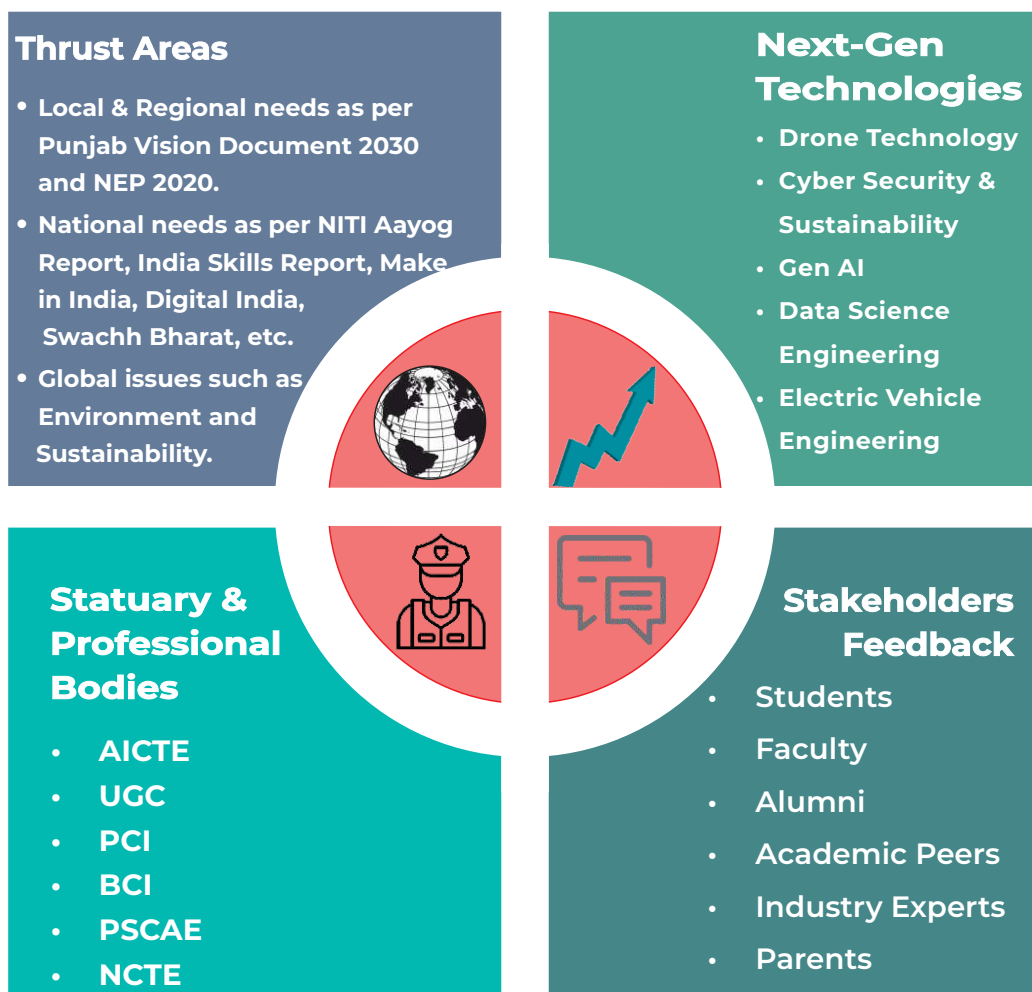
Thrust Areas

- Local & Regional needs as per Punjab Vision Document 2030 and NEP 2020.
- National needs as per NITI Aayog Report, India Skills Report, Make in India, Digital India, Swachh Bharat, etc.
- Global issues such as Environment and Sustainability.

Next-Gen Technologies

- Drone Technology
- Cyber Security & Sustainability
- Gen AI
- Data Science Engineering
- Electric Vehicle Engineering

Statuary & Professional Bodies

- AICTE
- UGC
- PCI
- BCI
- PSCAE
- NCTE

Stakeholders Feedback

- Students
- Faculty
- Alumni
- Academic Peers
- Industry Experts
- Parents